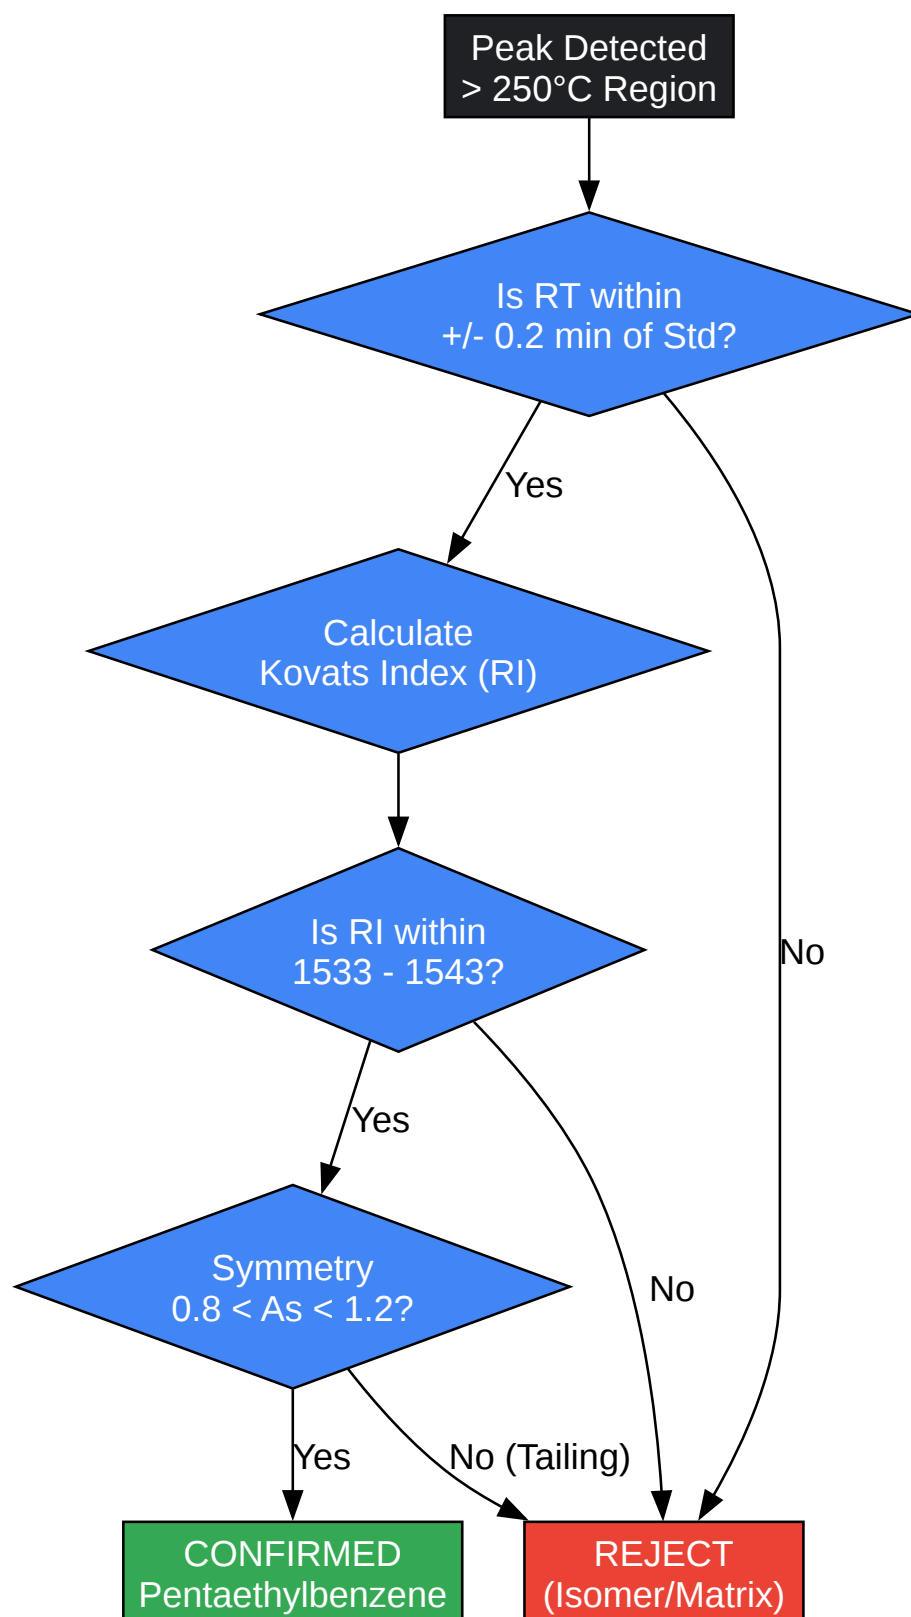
Peak Detected
> 250°C Region

Is RT within
+/- 0.2 min of Std?

Yes

No

Calculate
Kovats Index (RI)

Is RI within
1533 - 1543?

Yes

No

Symmetry
0.8 < As < 1.2?

Yes

No (Tailing)

CONFIRMED
Pentaethylbenzene

REJECT
(Isomer/Matrix)